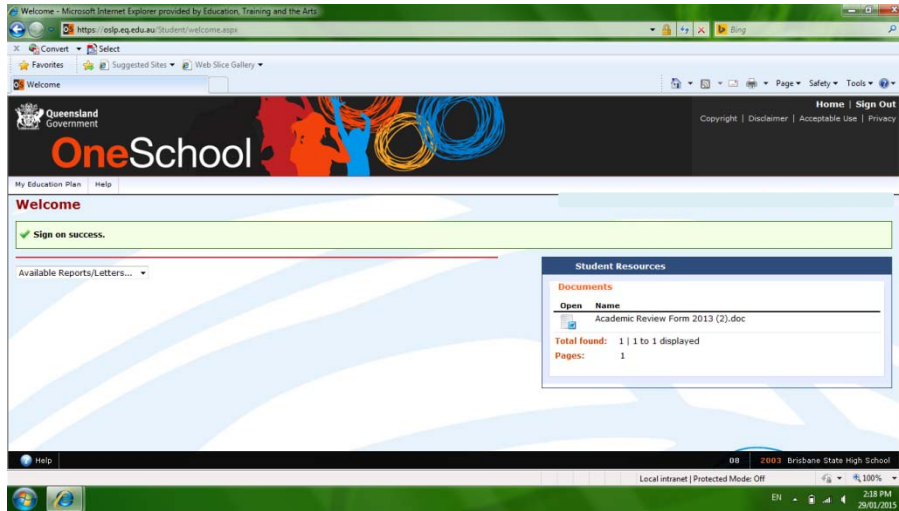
Welcome - Microsoft Internet Explorer provided by Education, Training and the Arts

https://oslp.eq.edu.au/Student/welcome.aspx

Bing

Convert Select

Favorites Suggested Sites Web Slice Gallery

Welcome

Page Safety Tools

Queensland Government

OneSchool

Home | Sign Out

Copyright | Disclaimer | Acceptable Use | Privacy

My Education Plan Help

Welcome

Sign on success.

Available Reports/Letters...

Student Resources

Documents

| Open | Name |
|---|---|
| | Academic Review Form 2013 (2).doc |

Total found: 1 | 1 to 1 displayed

Pages: 1

Help

08 2003 Brisbane State High School

Local intranet | Protected Mode: Off

100%

EN

2:18 PM
29/01/2015